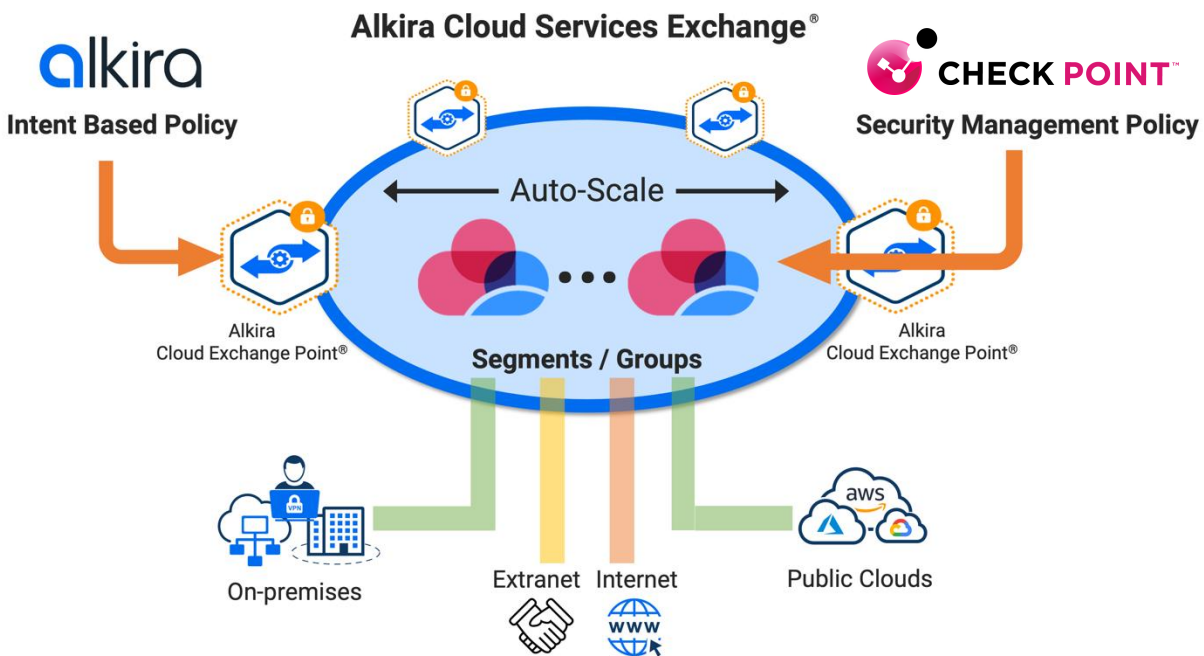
Alkira Cloud Services Exchange®

alkira

Intent Based Policy

CHECK POINT™

Security Management Policy

Auto-Scale

Alkira
Cloud Exchange Point®

Alkira
Cloud Exchange Point®

Segments / Groups

VPN

On-premises

Extranet

Internet

www

aws

Public Clouds